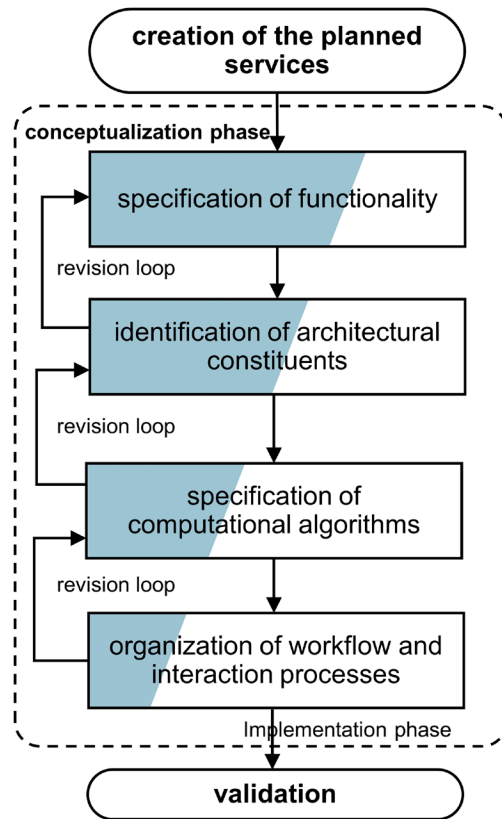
creation of the planned services

conceptualization phase

specification of functionality

revision loop

identification of architectural constituents

revision loop

specification of computational algorithms

revision loop

organization of workflow and interaction processes

Implementation phase

validation